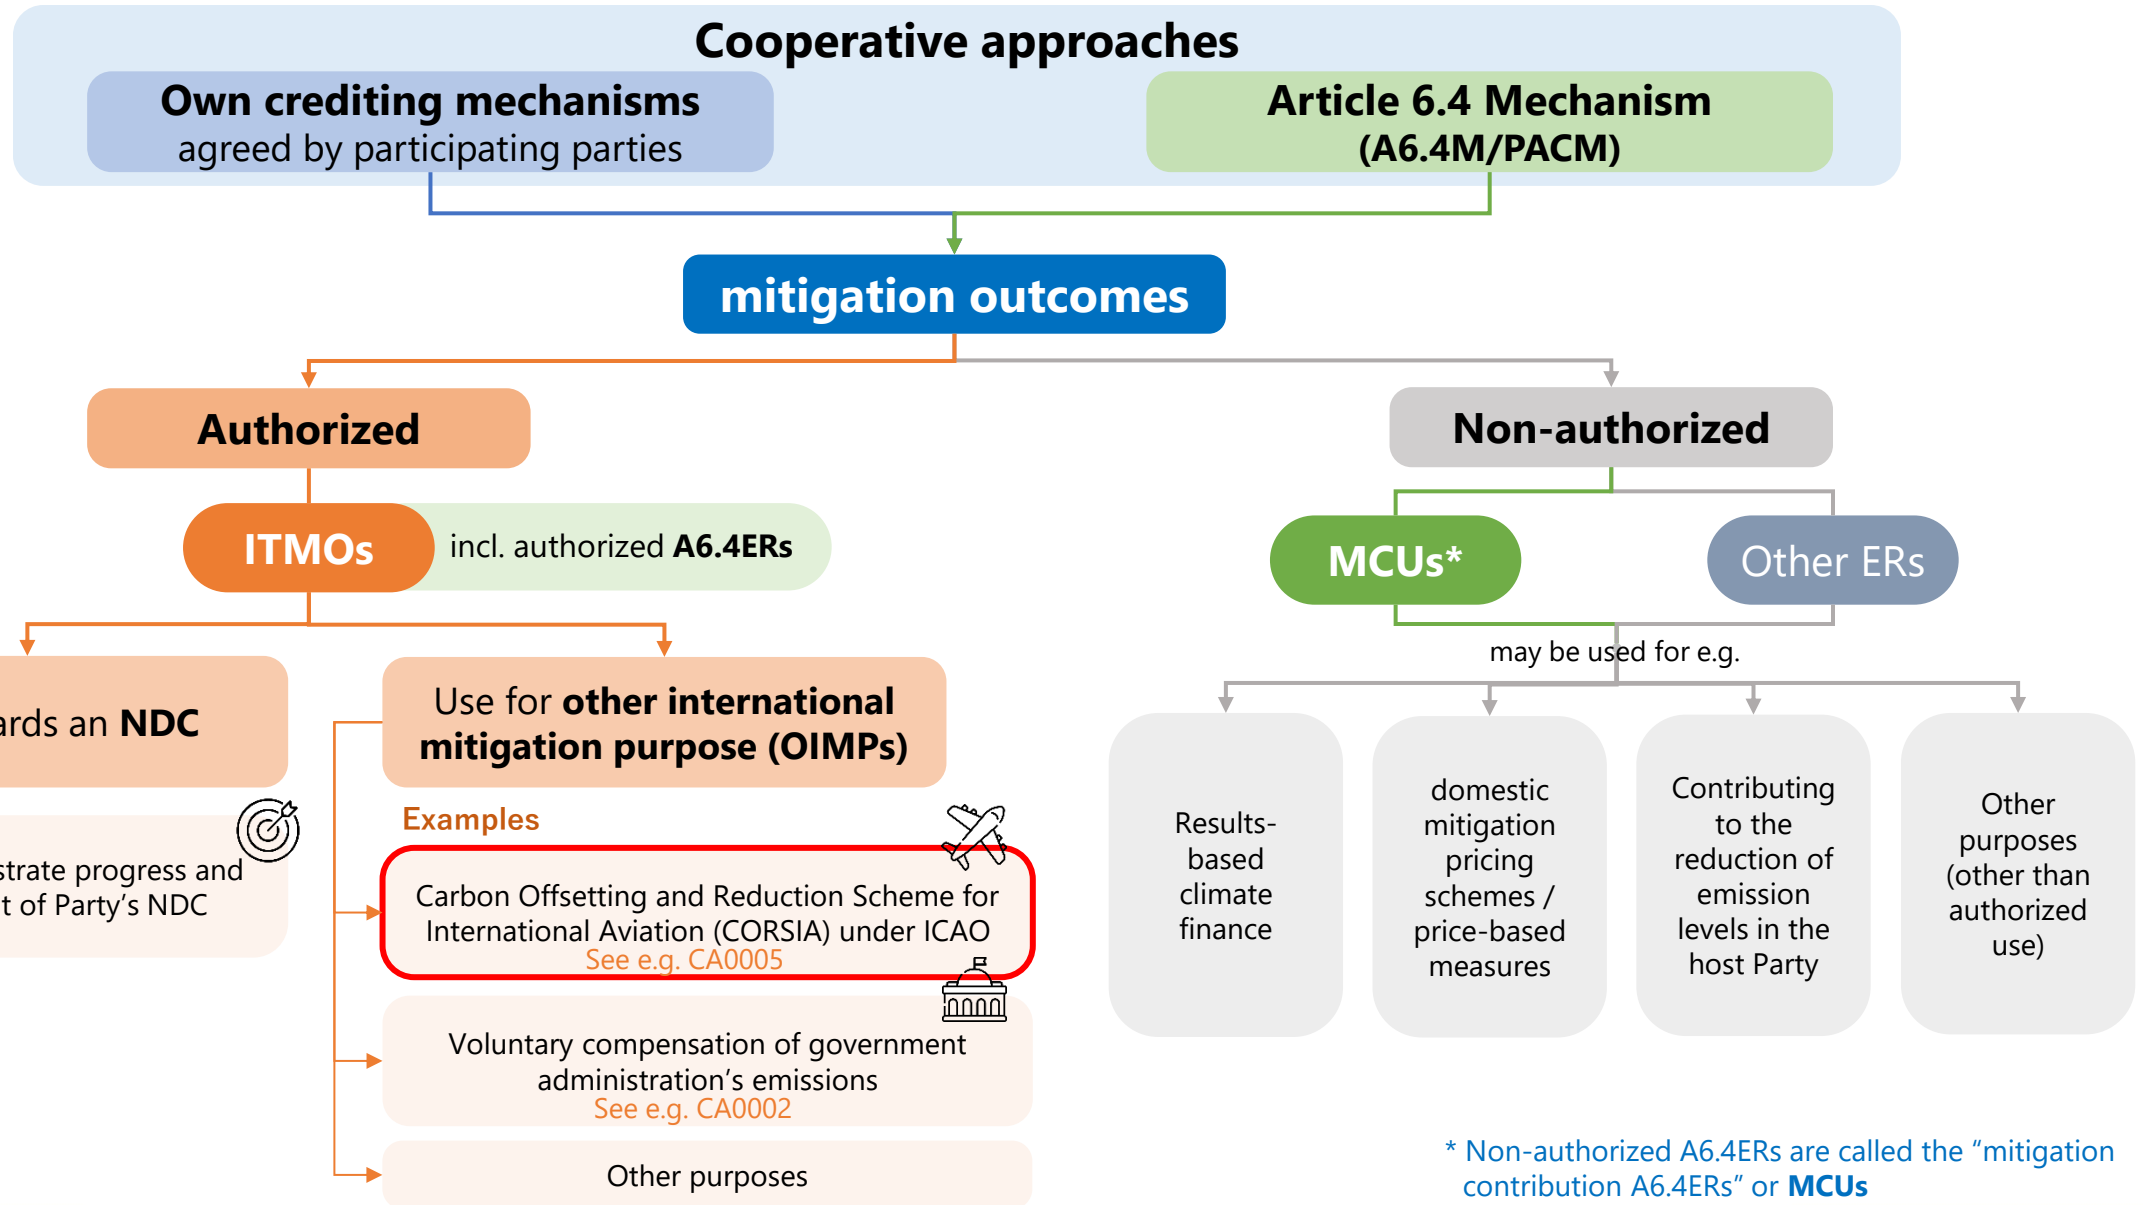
Cooperative approaches

Own crediting mechanisms
agreed by participating parties

Article 6.4 Mechanism
(A6.4M/PACM)

mitigation outcomes

Authorized

Non-authorized

ITMOs

incl. authorized A6.4ERs

MCUs*

Other ERs

ards an NDC

strate progress and
t of Party's NDC

Use for other international mitigation purpose (OIMPs)

Examples

Carbon Offsetting and Reduction Scheme for International Aviation (CORSIA) under ICAO
See e.g. CA0005

Voluntary compensation of government administration's emissions
See e.g. CA0002

Other purposes

may be used for e.g.

Results-based climate finance

domestic mitigation pricing schemes / price-based measures

Contributing to the reduction of emission levels in the host Party

Other purposes (other than authorized use)

* Non-authorized A6.4ERs are called the "mitigation contribution A6.4ERs" or MCUs